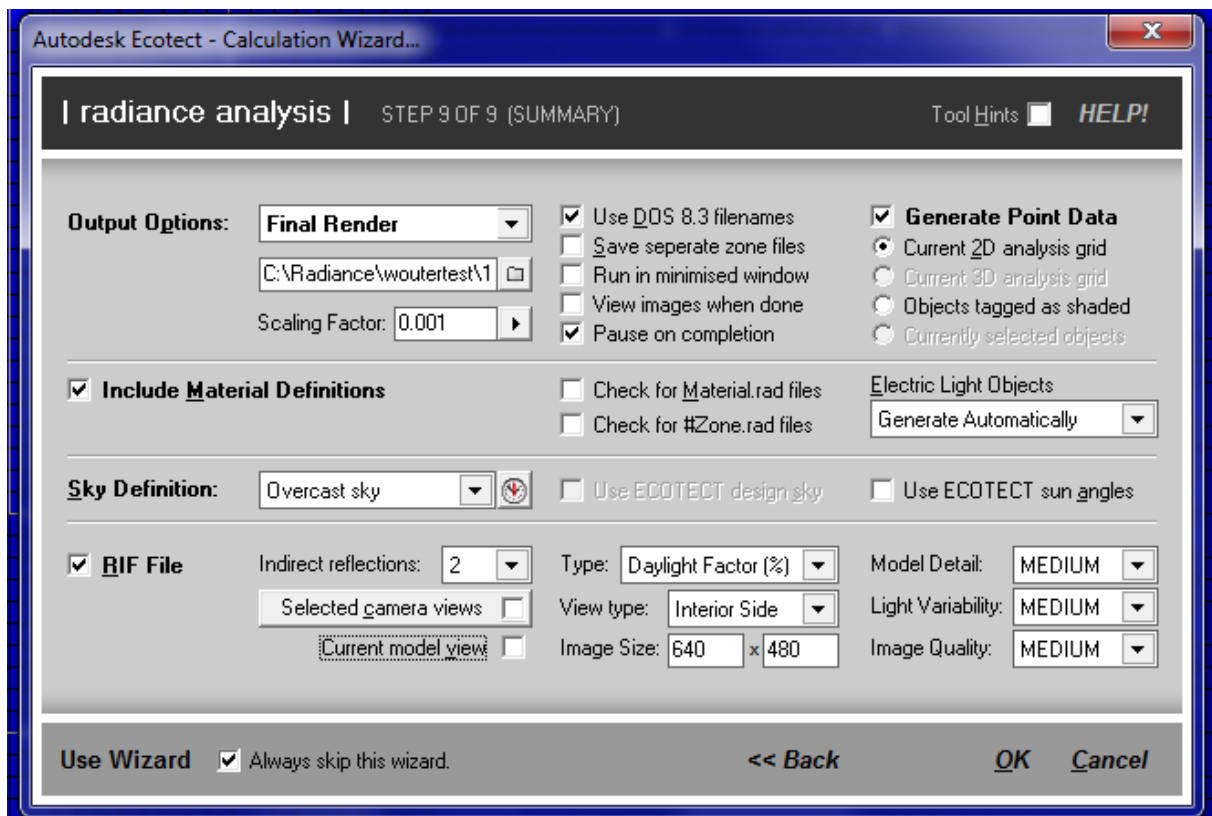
Autodesk Ecotect - Calculation Wizard...

| radiance analysis | STEP 9 OF 9 (SUMMARY)

Tool Hints HELP!

Output Options: Final Render

C:\Radiance\woutertest\1

Scaling Factor: 0.001

Use DOS 8.3 filenames
Save seperate zone files
Run in minimised window
View images when done
Pause on completion

Generate Point Data
Current 2D analysis grid
Current 3D analysis grid
Objects tagged as shaded
Currently selected objects

Include Material Definitions

Check for Material.rad files
Check for #Zone.rad files

Electric Light Objects
Generate Automatically

Sky Definition: Overcast sky

Use ECOTECT design sky

Use ECOTECT sun angles

RIF File

Indirect reflections: 2

Selected camera views

Current model view

Type: Daylight Factor (%)

View type: Interior Side

Image Size: 640 x 480

Model Detail: MEDIUM

Light Variability: MEDIUM

Image Quality: MEDIUM

Use Wizard Always skip this wizard.

<< Back

OK Cancel